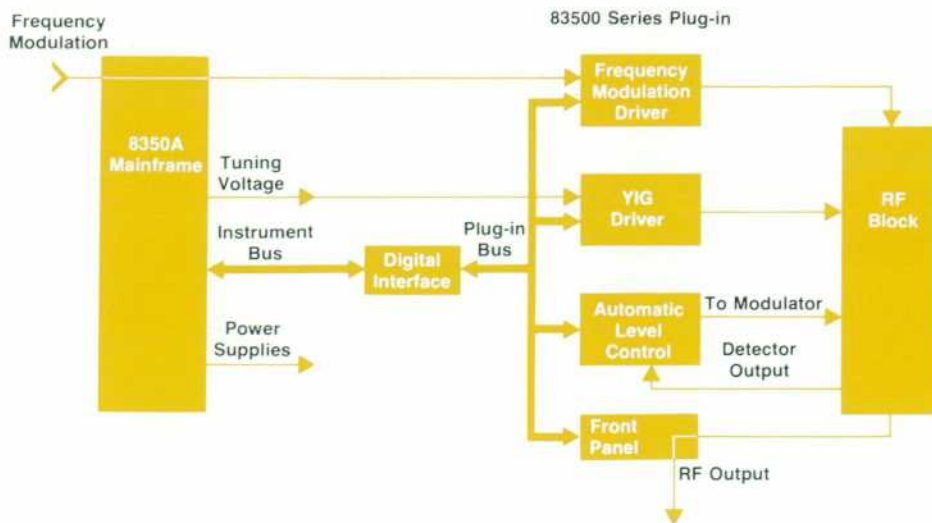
Frequency Modulation

83500 Series Plug-in

8350A Mainframe

Tuning Voltage

Instrument Bus

Power Supplies

Digital Interface

Plug-in Bus

Frequency Modulation Driver

YIG Driver

Automatic Level Control

Front Panel

To Modulator

Detector Output

RF Block

RF Output